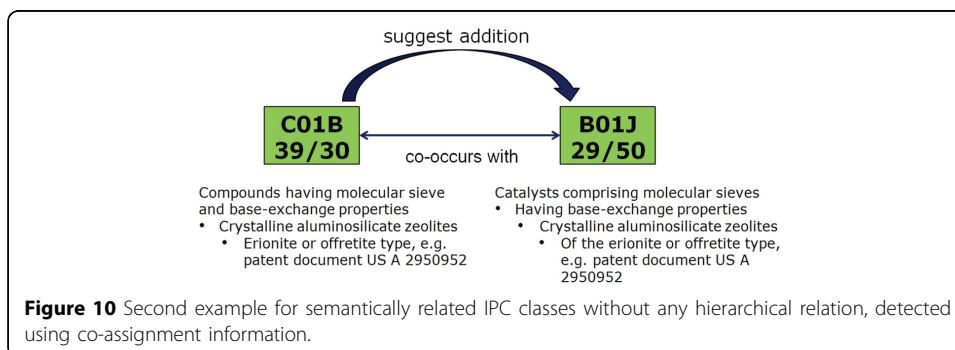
suggest addition

C01B 39/30

co-occurs with

B01J 29/50

Compounds having molecular sieve and base-exchange properties
• Crystalline aluminosilicate zeolites
  • Erionite or offretite type, e.g. patent document US A 2950952

Catalysts comprising molecular sieves
• Having base-exchange properties
  • Crystalline aluminosilicate zeolites
    • Of the erionite or offretite type, e.g. patent document US A 2950952

**Figure 10** Second example for semantically related IPC classes without any hierarchical relation, detected using co-assignment information.